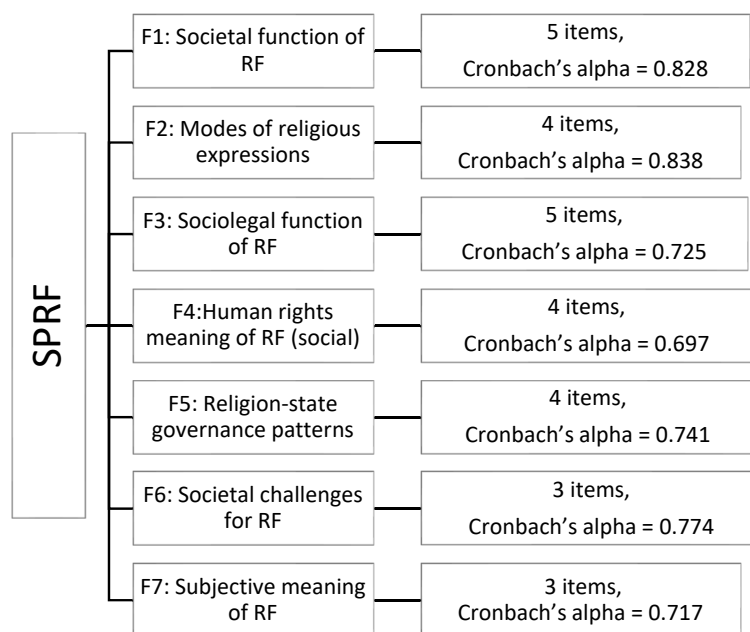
SPRF

F1: Societal function of RF

5 items, Cronbach’s alpha = 0.828

F2: Modes of religious expressions

4 items, Cronbach’s alpha = 0.838

F3: Sociolegal function of RF

5 items, Cronbach’s alpha = 0.725

F4:Human rights meaning of RF (social)

4 items, Cronbach’s alpha = 0.697

F5: Religion-state governance patterns

4 items, Cronbach’s alpha = 0.741

F6: Societal challenges for RF

3 items, Cronbach’s alpha = 0.774

F7: Subjective meaning of RF

3 items, Cronbach’s alpha = 0.717